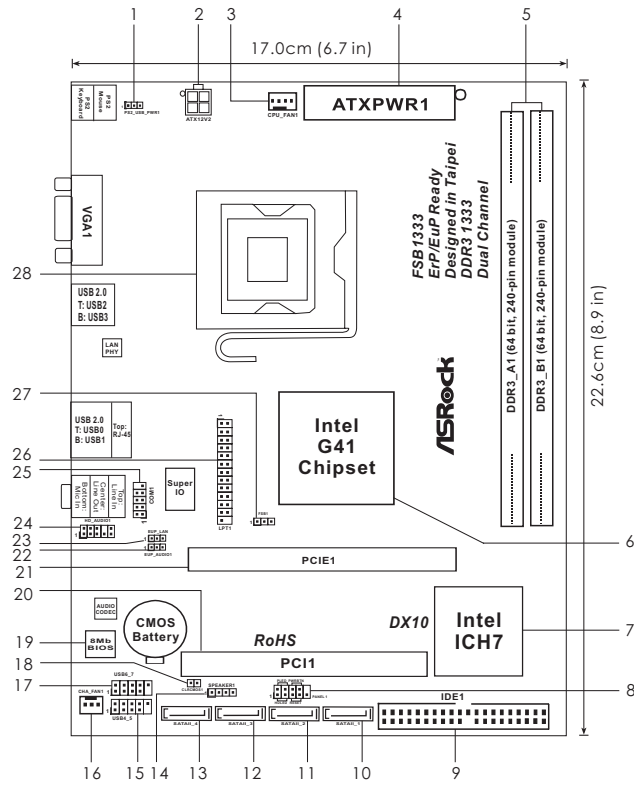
1 2 3 4 5

17.0cm (6.7 in)

PS2 Keyboard
PS2 Mouse
PS2_USB_PWR1
ATX12V2
CPU_FAN1
ATXPWR1

VGA1

FSB1333
ErP/EuP Ready
Designed in Taipei
DDR3 1333
Dual Channel

DDR3_A1 (64 bit, 240-pin module)
DDR3_B1 (64 bit, 240-pin module)

22.6cm (8.9 in)

28

USB 2.0
T: USB2
B: USB3

LAN PHY

ASRock

27

USB 2.0
T: USB0
B: USB1
Top: RJ-45

Intel
G41
Chipset

26
25

Top: Line In
Center: Line Out
Bottom: Mic In

COM1

Super IO

LPT1

FSB1

24 HD_AUDIO1
23 EUP_LAN
22 EUP_AUDIO1

6

21 PCIE1

20

AUDIO CODEC

CMOS Battery

DX10

Intel
ICH7

7

19 8Mb BIOS

RoHS

PCI1

18 CLRCMOS1
SPEAKER1

17 USB6_7

PLED PWRBTN
HDLED RESET
PANEL1

8

CHA_FAN1
USB4_5

SATAII_4 SATAII_3 SATAII_2 SATAII_1

IDE1

16 15 14 13 12 11 10 9